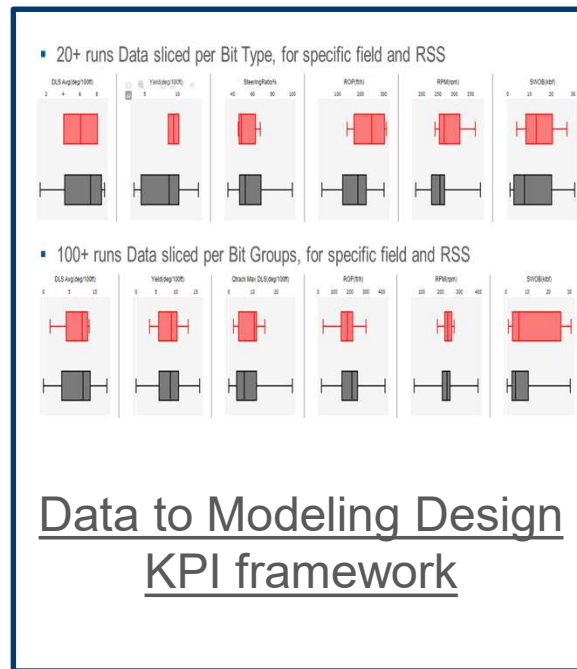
▪ 20+ runs Data sliced per Bit Type, for specific field and RSS

DLS Avg(deg/100ft)
2 4 6 8

Yield(deg/100ft)
5 10

SteeringRatio%
40 60 80 100

ROP(ft/h)
100 200 300

RPM(rpm)
200 250 300 350

SWOB(klbf)
0 10 20 30

▪ 100+ runs Data sliced per Bit Groups, for specific field and RSS

DLS Avg(deg/100ft)
0 5 10

Yield(deg/100ft)
0 5 10 15

Qtrack Max DLS(deg/100ft)

ROP(ft/h)
0 100 200 300 400

RPM(rpm)
100 200 300 400

SWOB(klbf)
0 10 20 30

Data to Modeling Design KPI framework